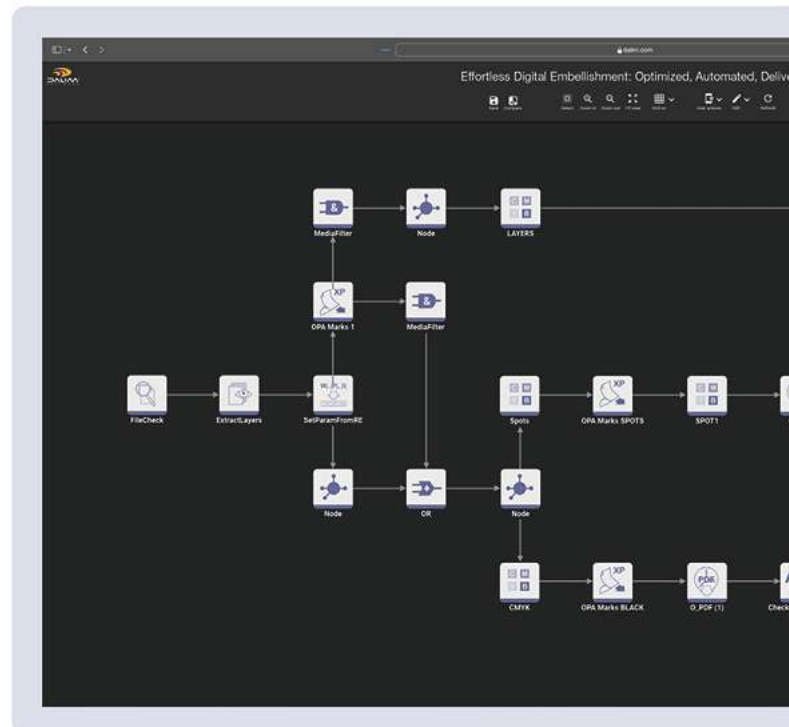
dalim.com

DALIM

Effortless Digital Embellishment: Optimized, Automated, Delive

Save Complete Select Zoom in Zoom out Fit view Grid on Viewer Edit Refresh

MediaFilter
Node
LAYERS
XP
OPA Marks 1
MediaFilter
FileCheck
ExtractLayers
SetParamFromRE
Spots
XP
OPA Marks SPOTS
SPOT1
Node
OR
Node
CMYK
XP
OPA Marks BLACK
PDF
O_PDF (1)
Check